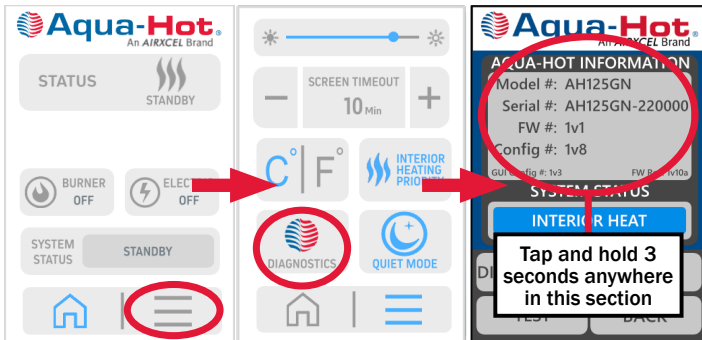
Aqua-Hot®
An AIRXCEL Brand

STATUS

STANDBY

BURNER
OFF

ELECTRIC
OFF

SYSTEM STATUS

STANDBY

SCREEN TIMEOUT
10 Min

C° | F°

INTERIOR HEATING PRIORITY

DIAGNOSTICS

QUIET MODE

Aqua-Hot®
An AIRXCEL Brand

AQUA-HOT INFORMATION
Model #: AH125GN
Serial #: AH125GN-220000
FW #: 1v1
Config #: 1v8
GUI Config #: 1v3
FW B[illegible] 1v10a

SYSTEM STATUS

INTERIOR HEAT

Tap and hold 3 seconds anywhere in this section

DI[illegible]

TEST

BACK